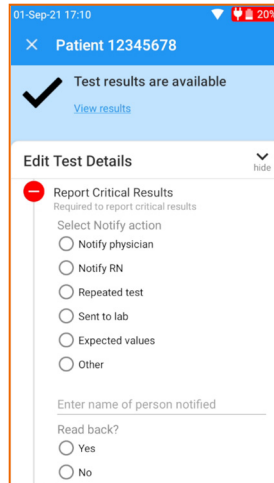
01-Sep-21 17:10
20%

× Patient 12345678

Test results are available
View results

Edit Test Details
hide

Report Critical Results
Required to report critical results

Select Notify action
Notify physician
Notify RN
Repeated test
Sent to lab
Expected values
Other

Enter name of person notified

Read back?
Yes
No